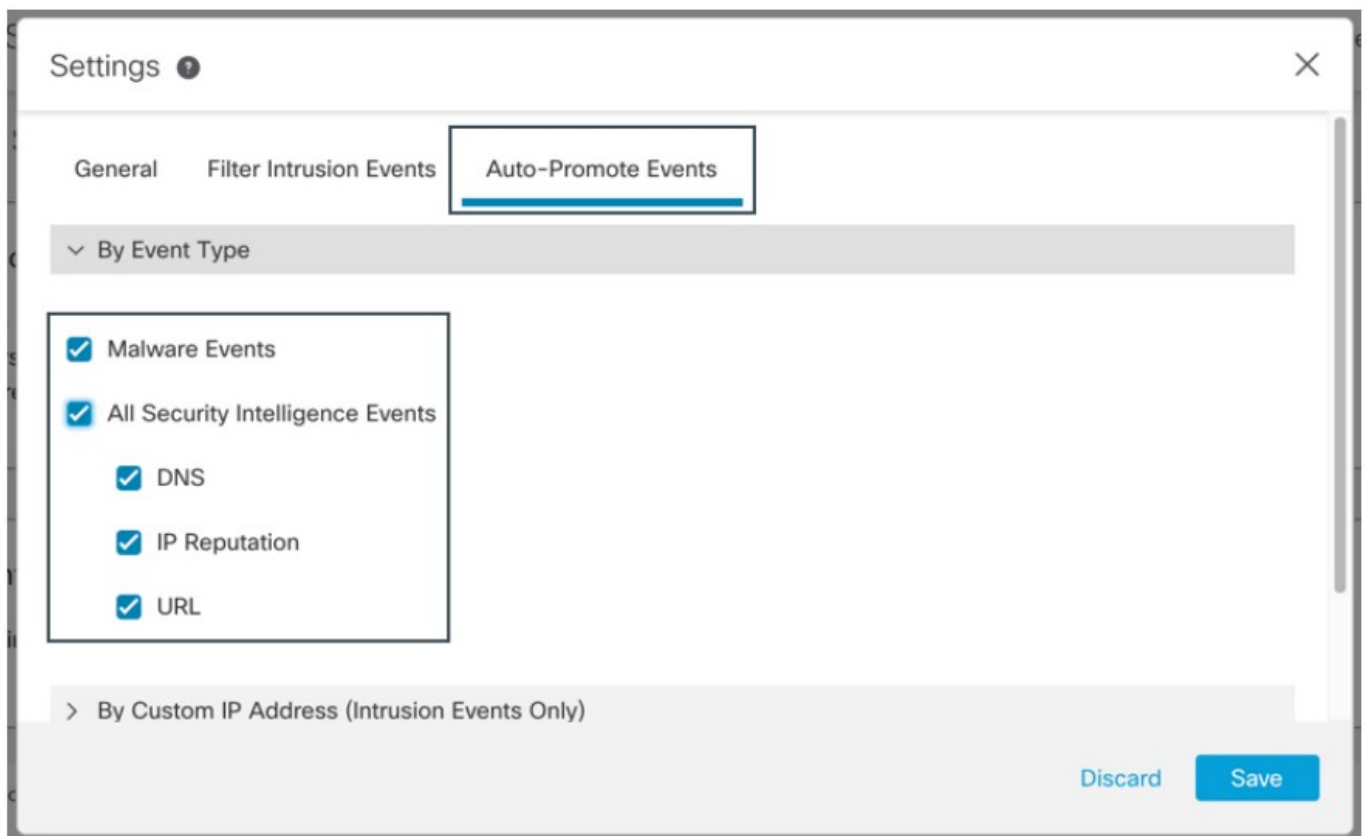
Settings

General   Filter Intrusion Events   Auto-Promote Events

By Event Type

Malware Events

All Security Intelligence Events

DNS

IP Reputation

URL

By Custom IP Address (Intrusion Events Only)

Discard   Save